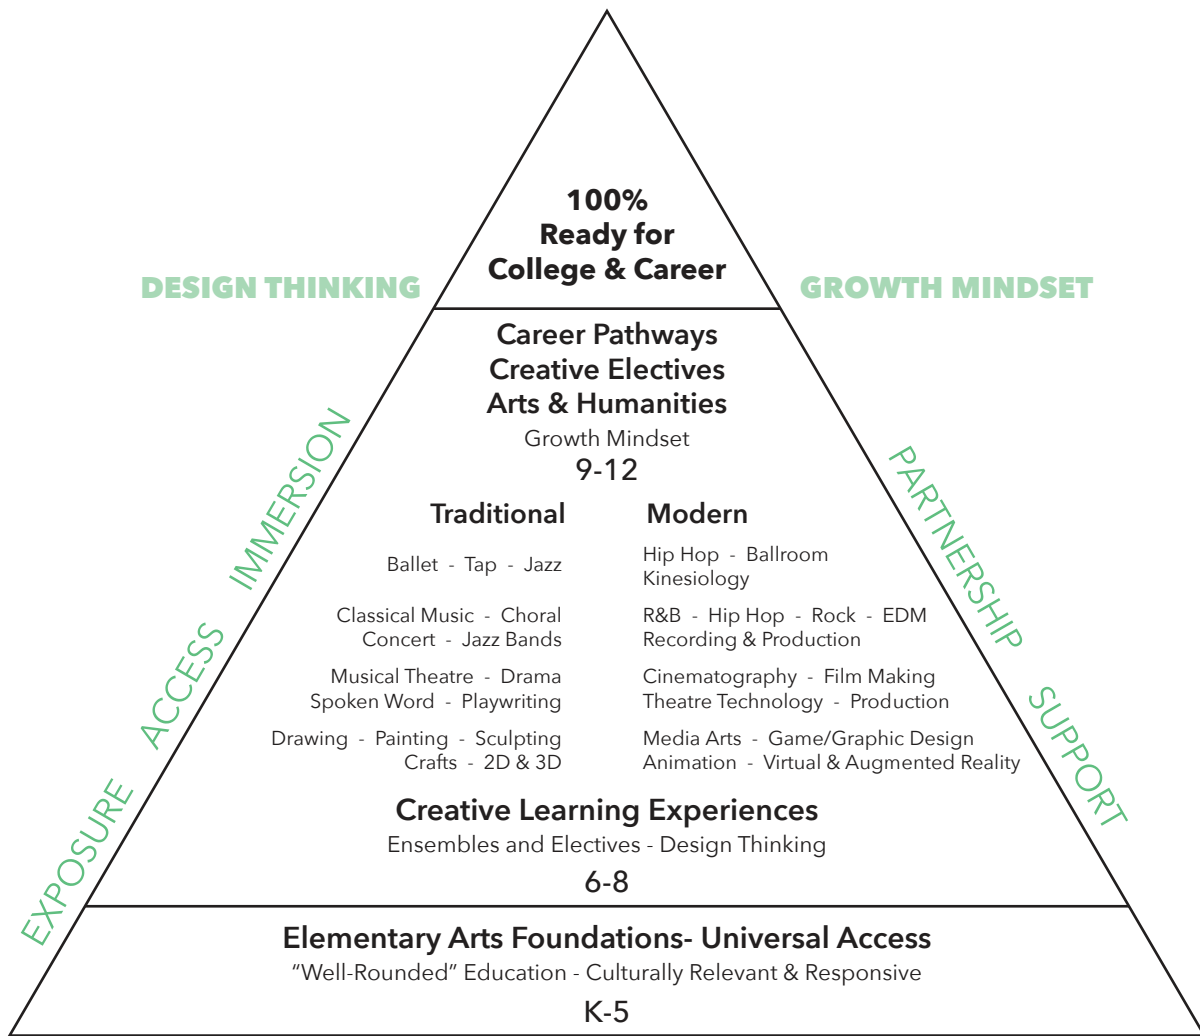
100%
Ready for
College & Career

DESIGN THINKING

GROWTH MINDSET

Career Pathways
Creative Electives
Arts & Humanities
Growth Mindset
9-12

| Traditional | Modern |
|---|---|
| Ballet - Tap - Jazz | Hip Hop - Ballroom Kinesiology |
| Classical Music - Choral Concert - Jazz Bands | R&B - Hip Hop - Rock - EDM Recording & Production |
| Musical Theatre - Drama Spoken Word - Playwriting | Cinematography - Film Making Theatre Technology - Production |
| Drawing - Painting - Sculpting Crafts - 2D & 3D | Media Arts - Game/Graphic Design Animation - Virtual & Augmented Reality |

Creative Learning Experiences
Ensembles and Electives - Design Thinking
6-8

EXPOSURE ACCESS IMMERSION

PARTNERSHIP SUPPORT

Elementary Arts Foundations- Universal Access
"Well-Rounded" Education - Culturally Relevant & Responsive
K-5